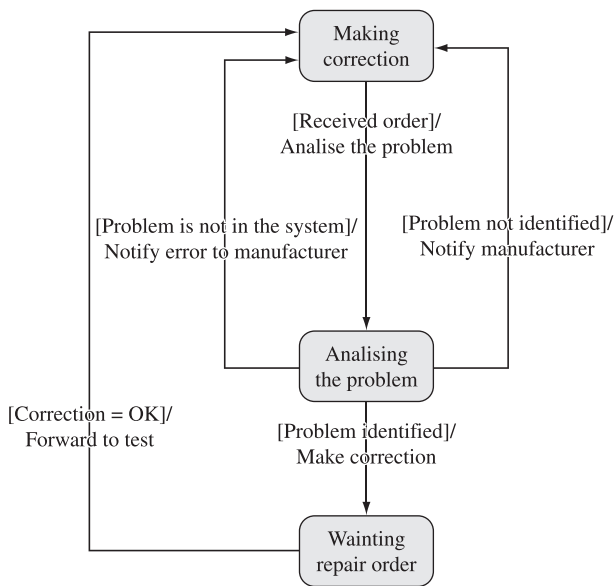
Making correction

[Received order]/
Analise the problem

[Problem is not in the system]/
Notify error to manufacturer

[Problem not identified]/
Notify manufacturer

Analising the problem

[Correction = OK]/
Forward to test

[Problem identified]/
Make correction

Wainting repair order